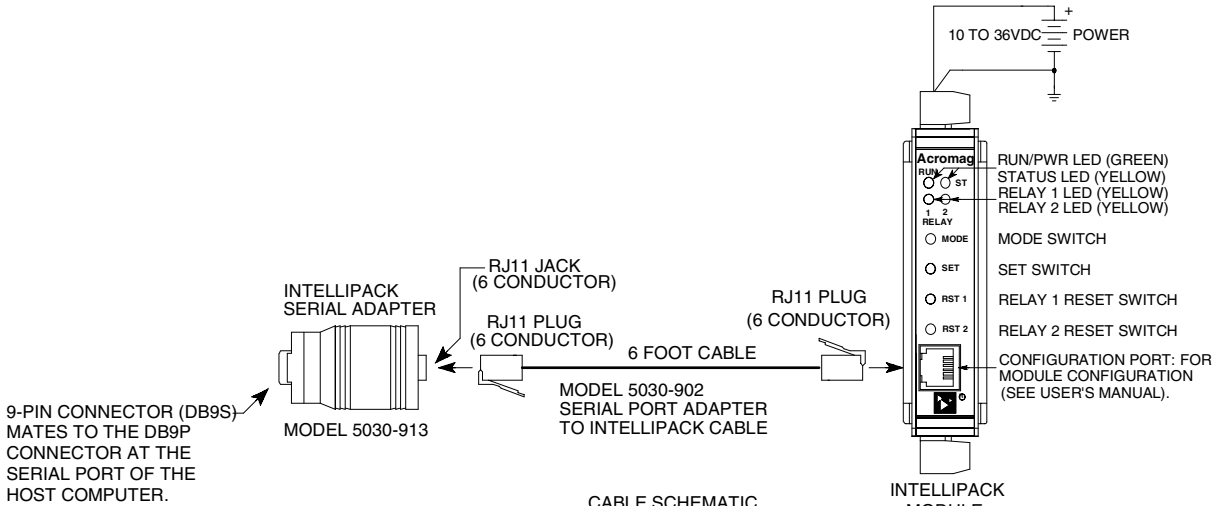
+
10 TO 36VDC
POWER

Acromag
RUN
ST
1 2
RELAY
MODE
SET
RST 1
RST 2

RUN/PWR LED (GREEN)
STATUS LED (YELLOW)
RELAY 1 LED (YELLOW)
RELAY 2 LED (YELLOW)
MODE SWITCH
SET SWITCH
RELAY 1 RESET SWITCH
RELAY 2 RESET SWITCH
CONFIGURATION PORT: FOR MODULE CONFIGURATION (SEE USER'S MANUAL).

INTELLIPACK SERIAL ADAPTER

RJ11 JACK (6 CONDUCTOR)

RJ11 PLUG (6 CONDUCTOR)

RJ11 PLUG (6 CONDUCTOR)

6 FOOT CABLE

MODEL 5030-902 SERIAL PORT ADAPTER TO INTELLIPACK CABLE

9-PIN CONNECTOR (DB9S) MATES TO THE DB9P CONNECTOR AT THE SERIAL PORT OF THE HOST COMPUTER.

MODEL 5030-913

CABLE SCHEMATIC

INTELLIPACK MODULE